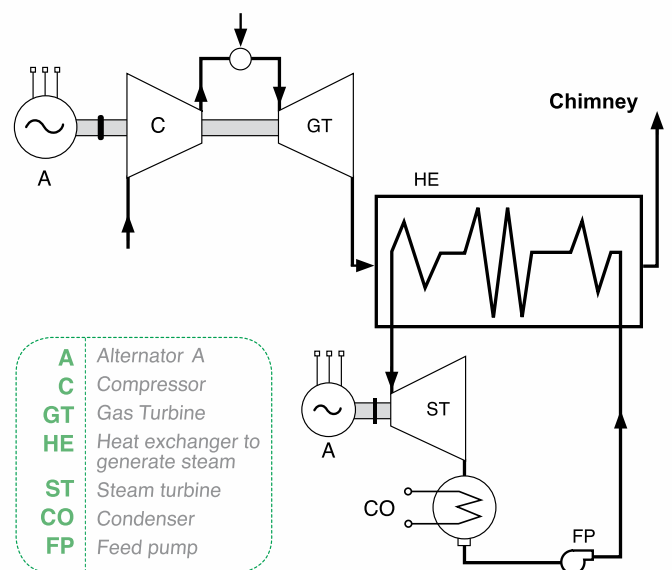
A

C

GT

Chimney

HE

A

ST

CO

FP

| | |
|---|---|
| A | Alternator A |
| C | Compressor |
| GT | Gas Turbine |
| HE | Heat exchanger to generate steam |
| ST | Steam turbine |
| CO | Condenser |
| FP | Feed pump |